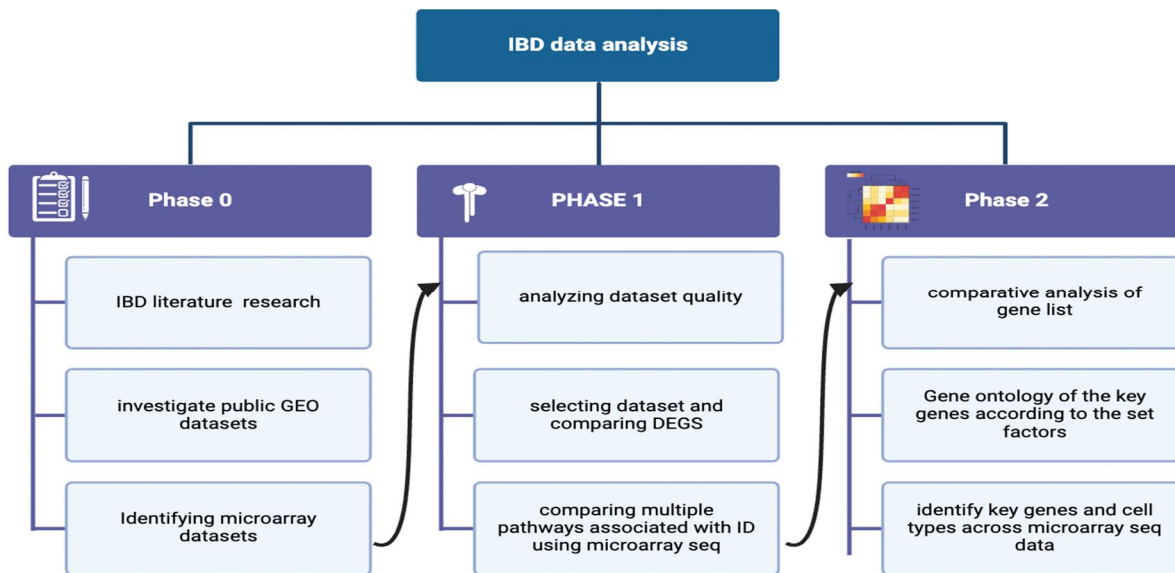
IBD data analysis

Phase 0

IBD literature research

investigate public GEO datasets

Identifying microarray datasets

PHASE 1

analyzing dataset quality

selecting dataset and comparing DEGS

comparing multiple pathways associated with ID using microarray seq

Phase 2

comparative analysis of gene list

Gene ontology of the key genes according to the set factors

identify key genes and cell types across microarray seq data